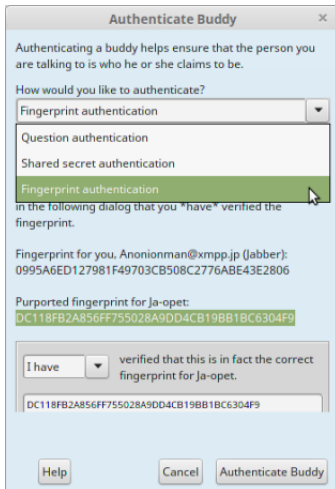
Authenticate Buddy

Authenticating a buddy helps ensure that the person you are talking to is who he or she claims to be.

How would you like to authenticate?

Fingerprint authentication

Question authentication

Shared secret authentication

Fingerprint authentication

in the following dialog that you *have* verified the fingerprint.

Fingerprint for you, Anonionman@xmpp.jp (Jabber): 0995A6ED127981F49703CB508C2776ABE43E2806

Purported fingerprint for Ja-opet: DC118FB2A856FF755028A9DD4CB19BB1BC6304F9

I have

verified that this is in fact the correct fingerprint for Ja-opet.

DC118FB2A856FF755028A9DD4CB19BB1BC6304F9

Help

Cancel

Authenticate Buddy